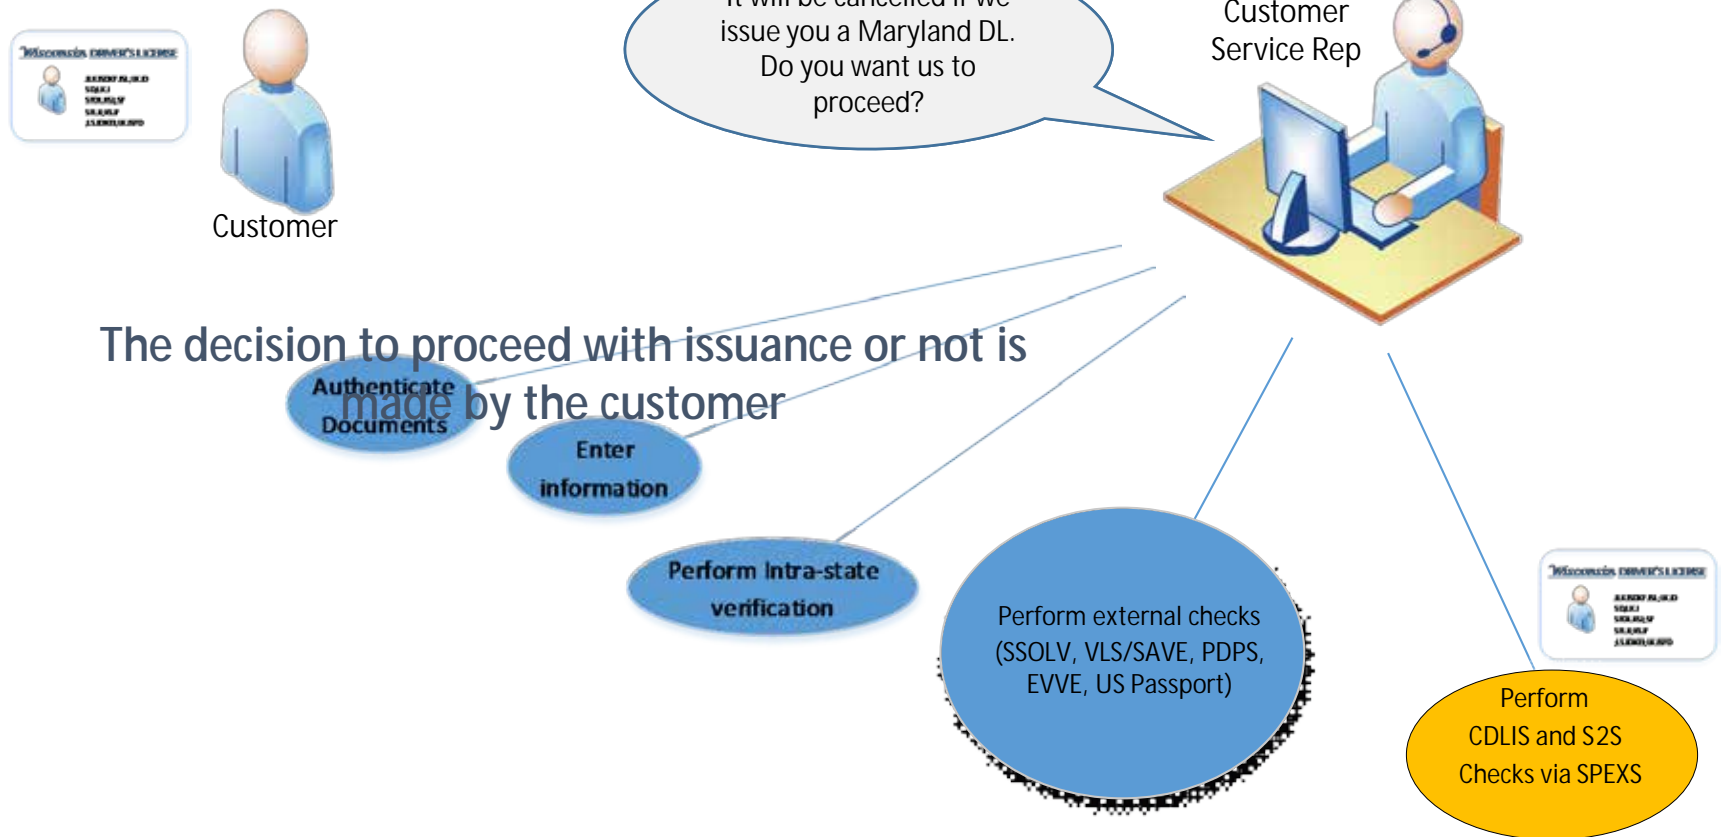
Wisconsin DRIVER'S LICENSE

Customer

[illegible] will be cancelled if we issue you a Maryland DL. Do you want us to proceed?

Customer Service Rep

The decision to proceed with issuance or not is made by the customer

Authenticate Documents

Enter information

Perform Intra-state verification

Perform external checks (SSOLV, VLS/SAVE, PDPS, EVVE, US Passport)

Wisconsin DRIVER'S LICENSE

Perform CDLIS and S2S Checks via SPEXS